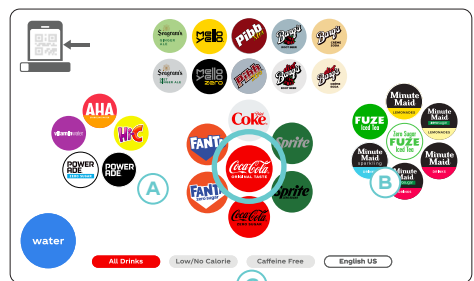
Seagram's GINGER ALE

Mello Yello

Pibb XTRA

Barq's ROOT BEER

Barq's CRÈME SODA

Seagram's GINGER ALE ZERO SUGAR

Mello Yello ZERO

Pibb ZERO

Barq's ROOT BEER

Barq's CRÈME SODA

AHA

vitaminwater

Hi-C

POWERADE

POWERADE

A

Diet Coke

FANTA

Coca-Cola ORIGINAL TASTE

Sprite

FANTA zero sugar

Sprite

Coca-Cola

FUZE Iced Tea

Minute Maid LEMONADE

Minute Maid LEMONADE

Zero Sugar FUZE Iced Tea

Minute Maid Sparkling

Minute Maid

Minute Maid

B

water

All Drinks

Low/No Calorie

Caffeine Free

English US